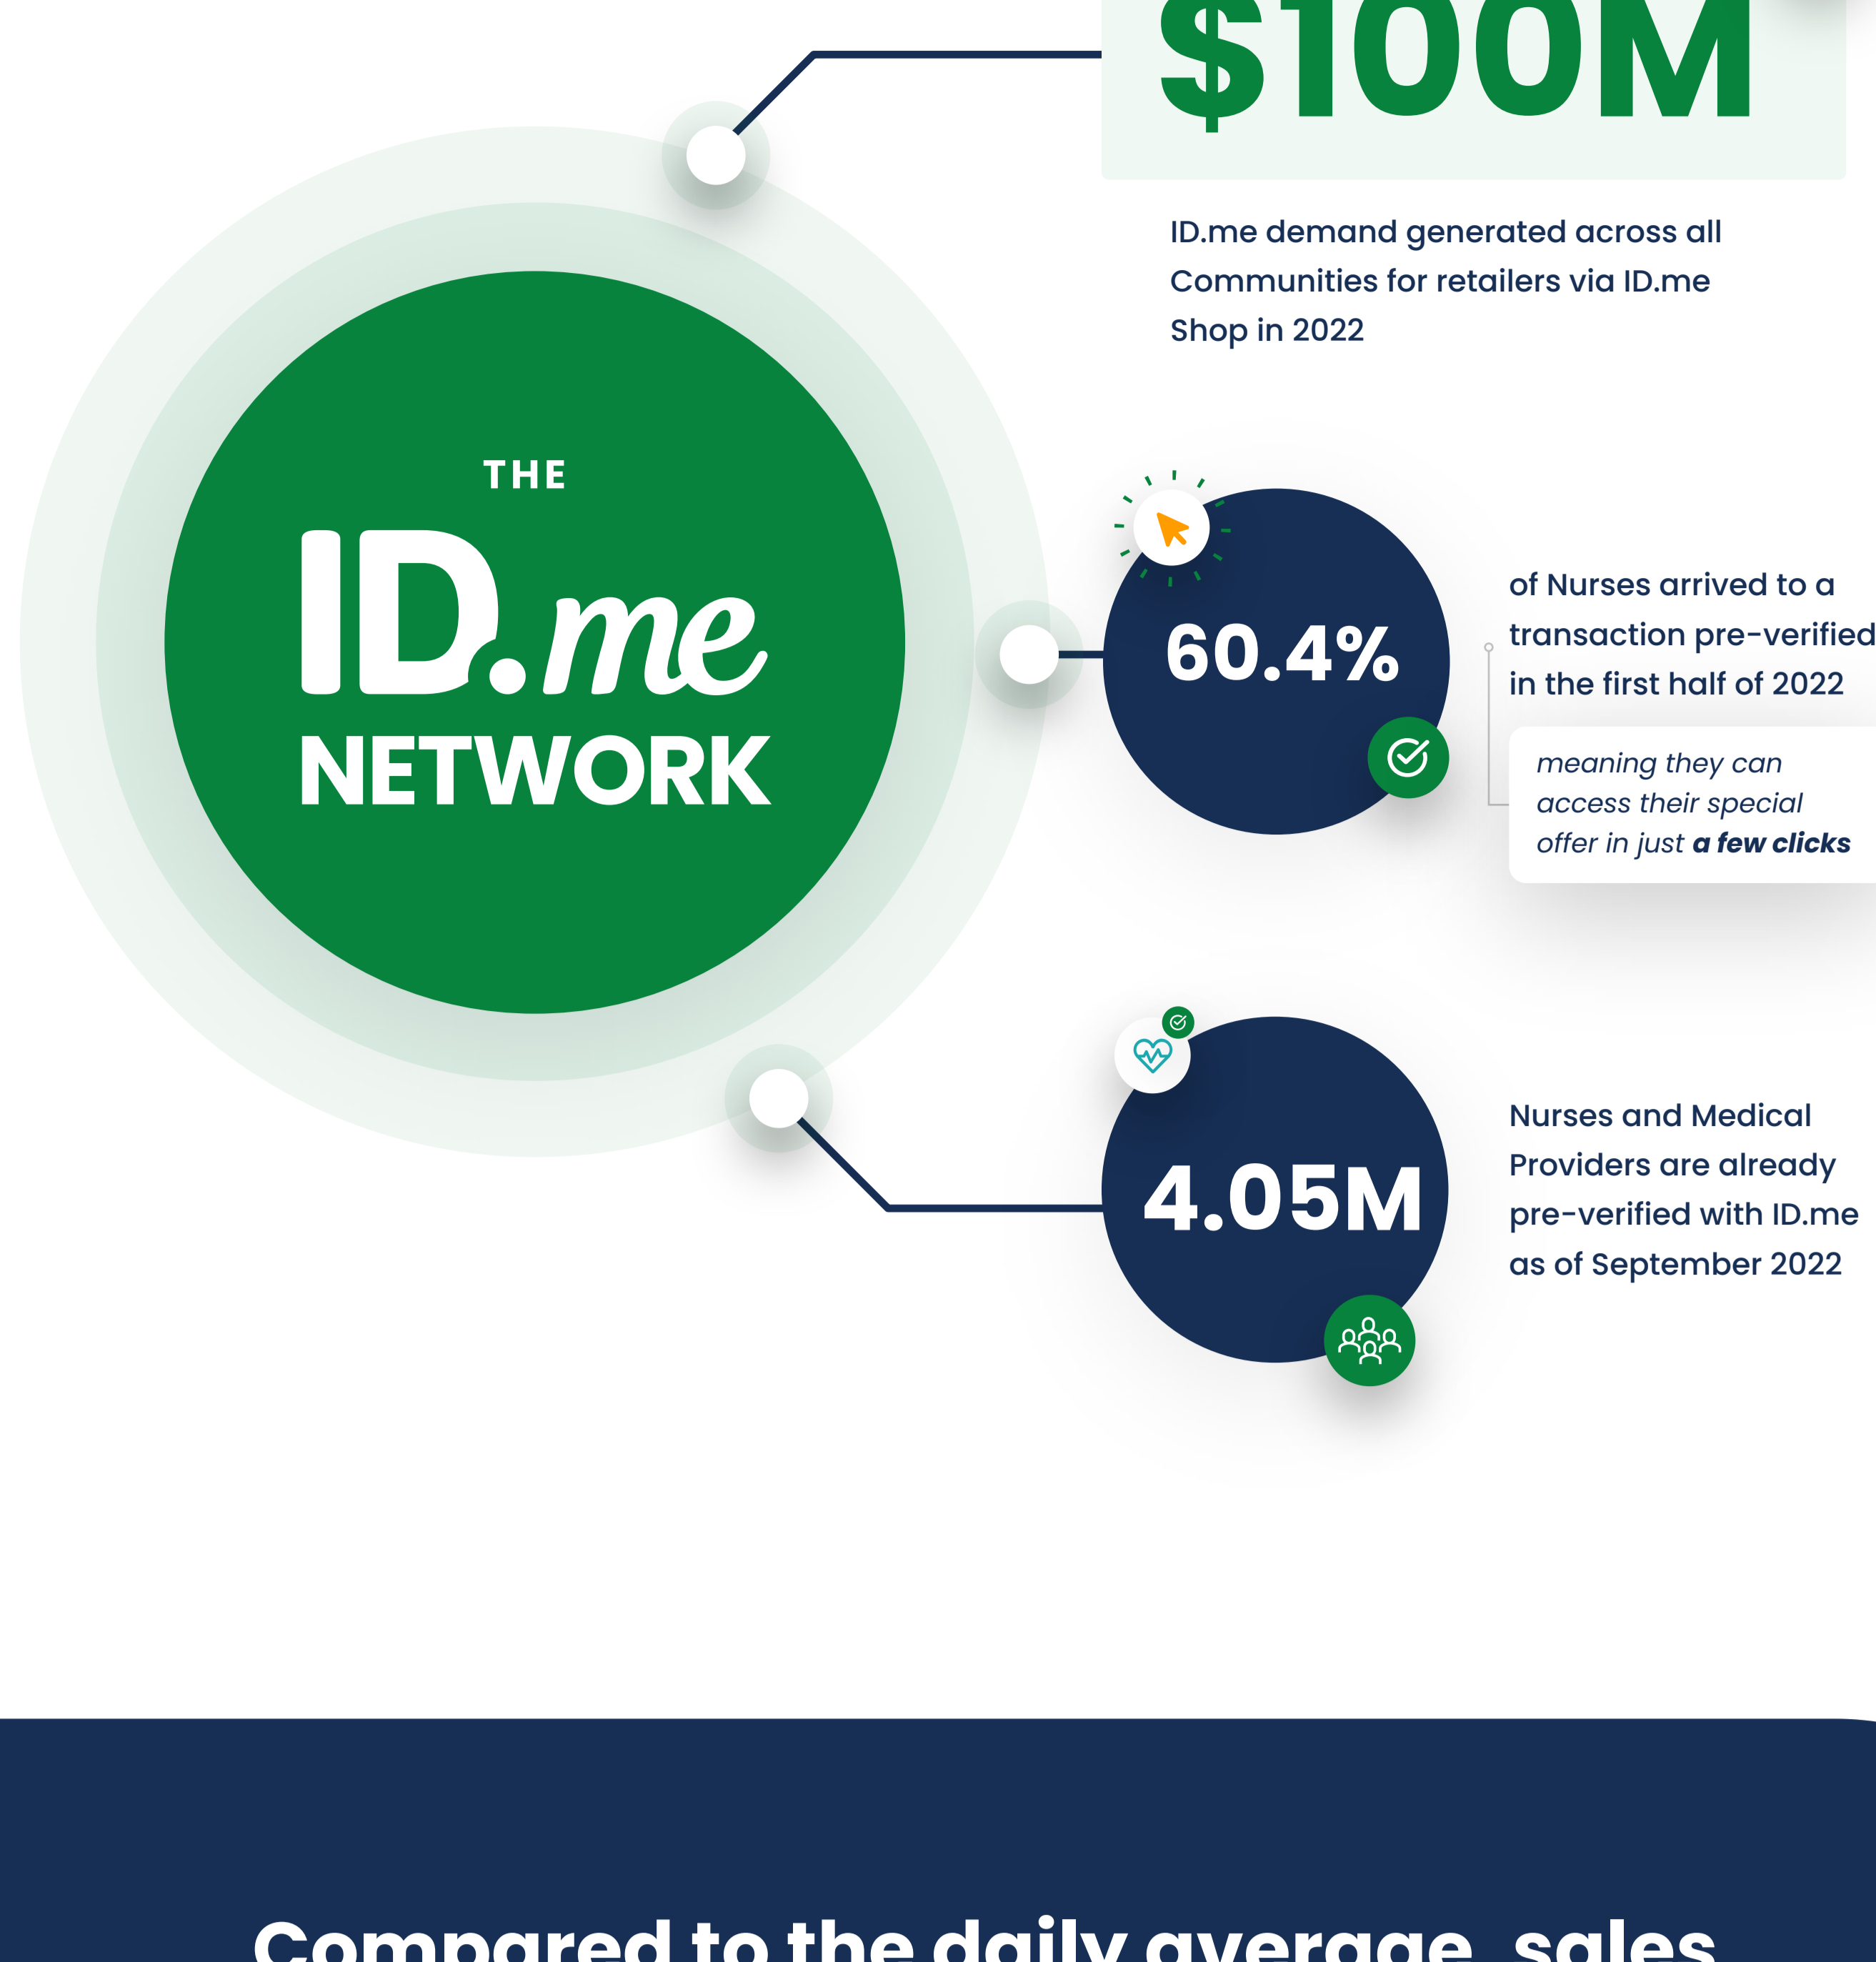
$100M

ID.me demand generated across all Communities for retailers via ID.me Shop in 2022

THE
ID.me
NETWORK

60.4%

of Nurses arrived to a transaction pre-verified in the first half of 2022

*meaning they can access their special offer in just **a few clicks***

4.05M

Nurses and Medical Providers are already pre-verified with ID.me as of September 2022

Compared to the daily average, sales